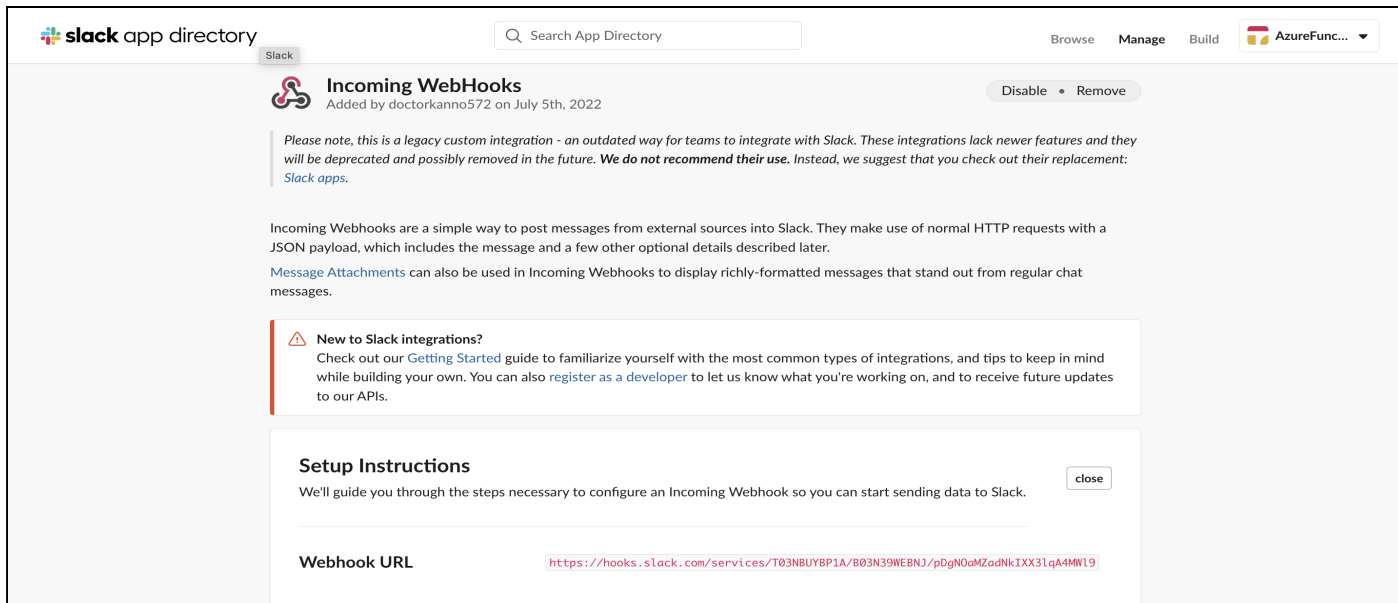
slack app directory

Search App Directory

Browse Manage Build AzureFunc...

Slack

Incoming WebHooks
Added by doctorkanno572 on July 5th, 2022

Disable • Remove

Please note, this is a legacy custom integration - an outdated way for teams to integrate with Slack. These integrations lack newer features and they will be deprecated and possibly removed in the future. **We do not recommend their use.** Instead, we suggest that you check out their replacement: Slack apps.

Incoming Webhooks are a simple way to post messages from external sources into Slack. They make use of normal HTTP requests with a JSON payload, which includes the message and a few other optional details described later.

Message Attachments can also be used in Incoming Webhooks to display richly-formatted messages that stand out from regular chat messages.

New to Slack integrations?
Check out our Getting Started guide to familiarize yourself with the most common types of integrations, and tips to keep in mind while building your own. You can also register as a developer to let us know what you're working on, and to receive future updates to our APIs.

Setup Instructions
We'll guide you through the steps necessary to configure an Incoming Webhook so you can start sending data to Slack.

close

Webhook URL https://hooks.slack.com/services/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